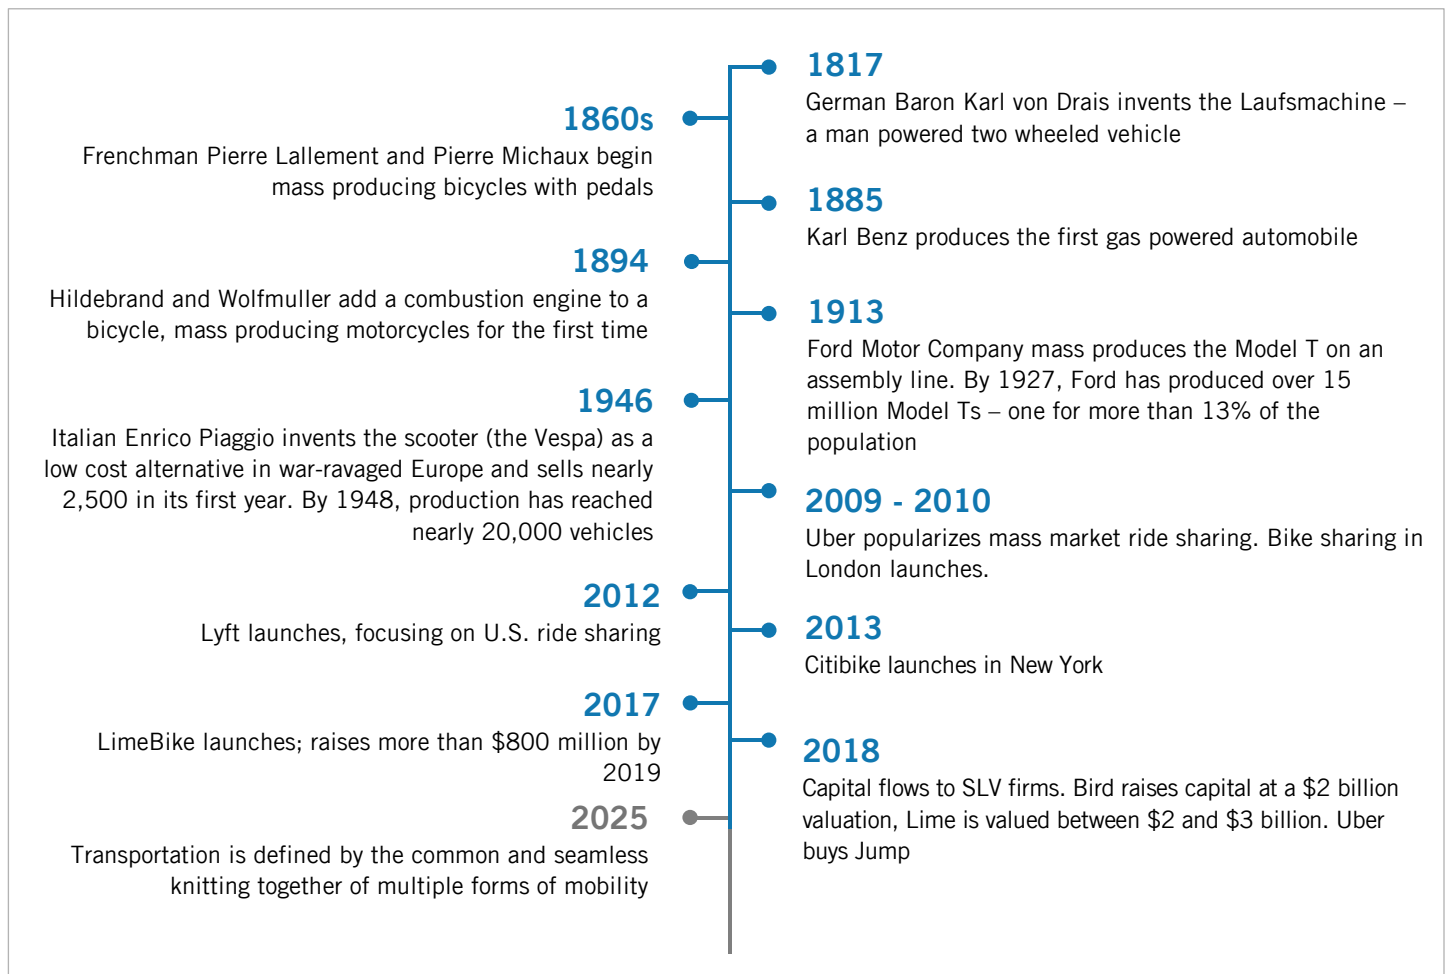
1817
German Baron Karl von Drais invents the Laufsmachine – a man powered two wheeled vehicle

1860s
Frenchman Pierre Lallement and Pierre Michaux begin mass producing bicycles with pedals

1885
Karl Benz produces the first gas powered automobile

1894
Hildebrand and Wolfmuller add a combustion engine to a bicycle, mass producing motorcycles for the first time

1913
Ford Motor Company mass produces the Model T on an assembly line. By 1927, Ford has produced over 15 million Model Ts – one for more than 13% of the population

1946
Italian Enrico Piaggio invents the scooter (the Vespa) as a low cost alternative in war-ravaged Europe and sells nearly 2,500 in its first year. By 1948, production has reached nearly 20,000 vehicles

2009 - 2010
Uber popularizes mass market ride sharing. Bike sharing in London launches.

2012
Lyft launches, focusing on U.S. ride sharing

2013
Citibike launches in New York

2017
LimeBike launches; raises more than $800 million by 2019

2018
Capital flows to SLV firms. Bird raises capital at a $2 billion valuation, Lime is valued between $2 and $3 billion. Uber buys Jump

2025
Transportation is defined by the common and seamless knitting together of multiple forms of mobility